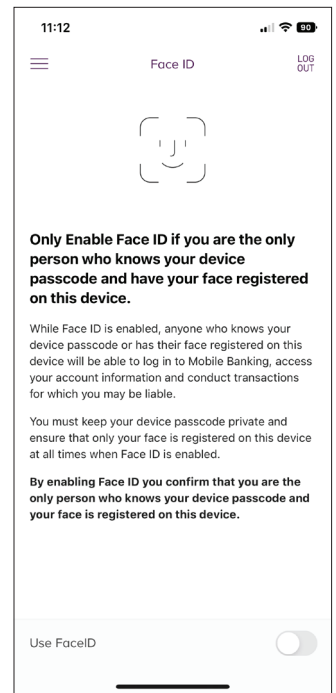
11:12

90

Face ID

LOG OUT

Only Enable Face ID if you are the only person who knows your device passcode and have your face registered on this device.

While Face ID is enabled, anyone who knows your device passcode or has their face registered on this device will be able to log in to Mobile Banking, access your account information and conduct transactions for which you may be liable.

You must keep your device passcode private and ensure that only your face is registered on this device at all times when Face ID is enabled.

By enabling Face ID you confirm that you are the only person who knows your device passcode and your face is registered on this device.

Use FaceID